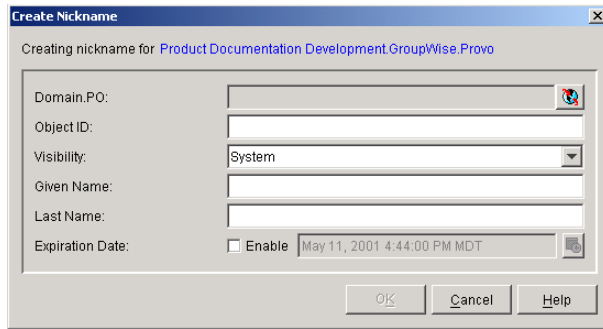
Create Nickname

Creating nickname for Product Documentation Development.GroupWise.Provo

Domain.PO:

Object ID:

Visibility: System

Given Name:

Last Name:

Expiration Date: Enable May 11, 2001 4:44:00 PM MDT

OK Cancel Help